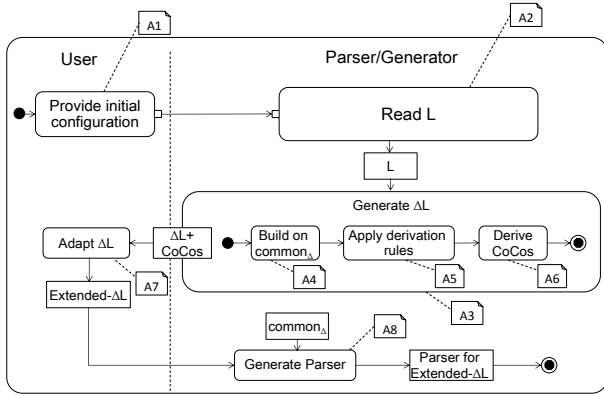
A1

A2

User

Parser/Generator

Provide initial configuration

Read L

L

Generate $\Delta$L

Adapt $\Delta$L

$\Delta$L+ CoCos

Build on common$_\Delta$

Apply derivation rules

Derive CoCos

A7

A4

A5

A6

Extended-$\Delta$L

A3

common$_\Delta$

A8

Generate Parser

Parser for Extended-$\Delta$L